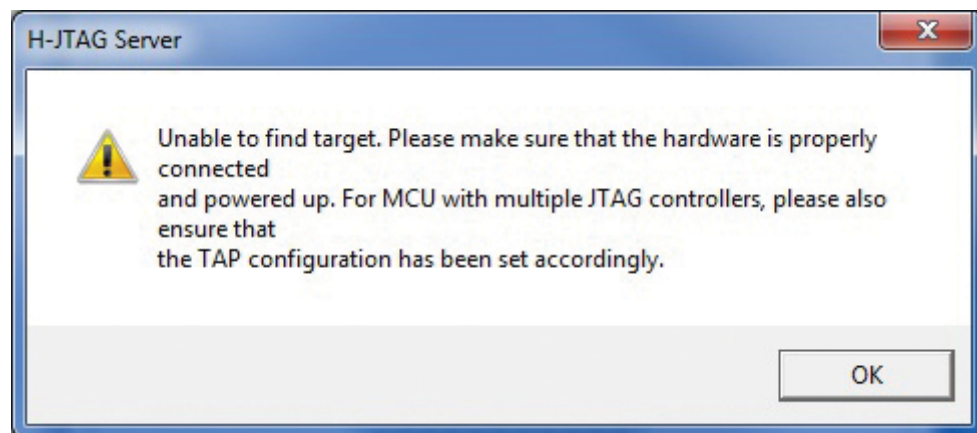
H-JTAG Server

Unable to find target. Please make sure that the hardware is properly connected
and powered up. For MCU with multiple JTAG controllers, please also ensure that
the TAP configuration has been set accordingly.

OK